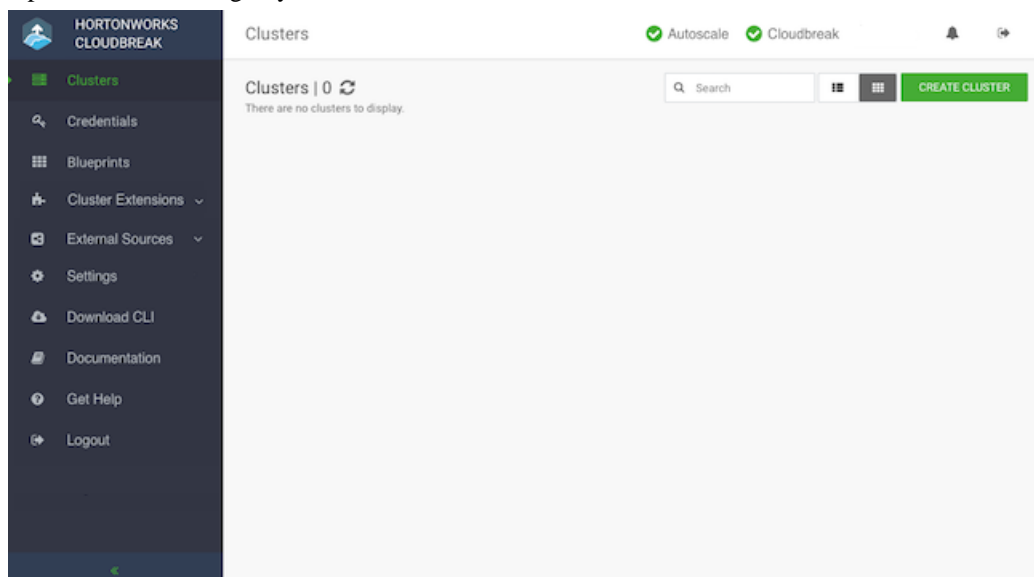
HORTONWORKS CLOUDBREAK

Clusters

Credentials

Blueprints

Cluster Extensions

External Sources

Settings

Download CLI

Documentation

Get Help

Logout

Clusters

Autoscale Cloudbreak

Clusters | 0

There are no clusters to display.

Search

CREATE CLUSTER